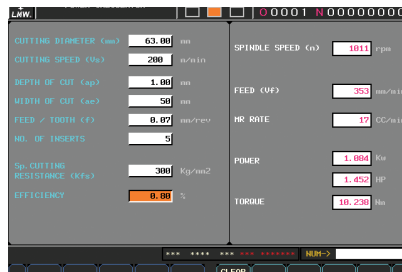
L.NW.

O0001 N00000000

CUTTING DIAMETER (mm) 63.00 mm
CUTTING SPEED (Vc) 200 m/min
DEPTH OF CUT (ap) 1.00 mm
WIDTH OF CUT (ae) 50 mm
FEED / TOOTH (f) 0.07 mm/rev
NO. OF INSERTS 5
Sp.CUTTING RESISTANCE (Kfs) 300 Kg/mm2
EFFICIENCY 0.80 %

SPINDLE SPEED (n) 1011 rpm
FEED (Vf) 353 mm/min
MR RATE 17 CC/min
POWER 1.084 Kw
1.452 HP
TORQUE 10.238 Nm

*** **** *** *** ******* NUM->

CLEAR